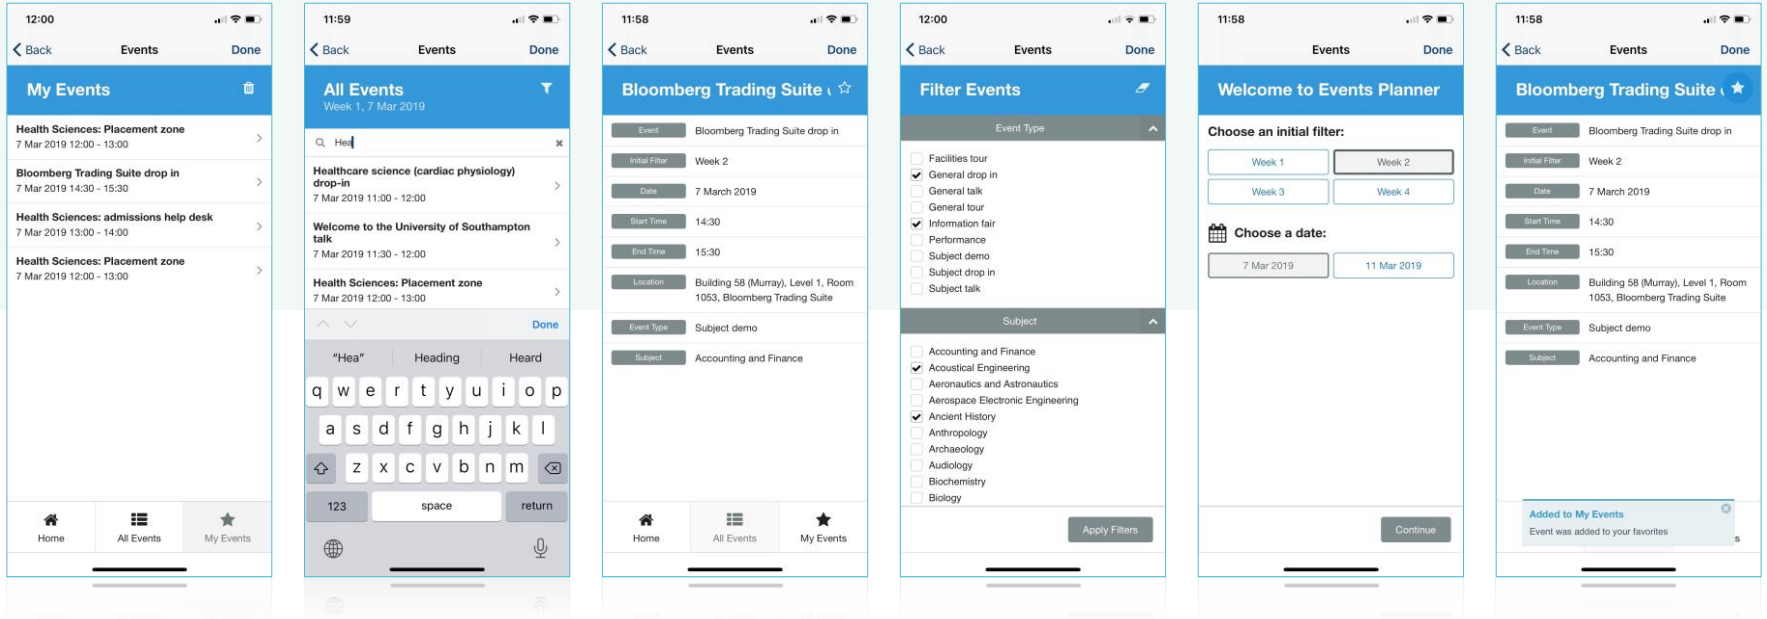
12:00

Back Events Done

My Events

Health Sciences: Placement zone
7 Mar 2019 12:00 - 13:00

Bloomberg Trading Suite drop in
7 Mar 2019 14:30 - 15:30

Health Sciences: admissions help desk
7 Mar 2019 13:00 - 14:00

Health Sciences: Placement zone
7 Mar 2019 12:00 - 13:00

Home All Events My Events

11:59

Back Events Done

All Events
Week 1, 7 Mar 2019

Hea

Healthcare science (cardiac physiology) drop-in
7 Mar 2019 11:00 - 12:00

Welcome to the University of Southampton talk
7 Mar 2019 11:30 - 12:00

Health Sciences: Placement zone
7 Mar 2019 12:00 - 13:00

Done

"Hea" Heading Heard

q w e r t y u i o p
a s d f g h j k l
z x c v b n m
123 space return

11:58

Back Events Done

Bloomberg Trading Suite

| Event | Bloomberg Trading Suite drop in |
|---|---|
| Initial Filter | Week 2 |
| Date | 7 March 2019 |
| Start Time | 14:30 |
| End Time | 15:30 |
| Location | Building 58 (Murray), Level 1, Room 1053, Bloomberg Trading Suite |
| Event Type | Subject demo |
| Subject | Accounting and Finance |

Home All Events My Events

12:00

Back Events Done

Filter Events

Event Type

Facilities tour
General drop in
General talk
General tour
Information fair
Performance
Subject demo
Subject drop in
Subject talk

Subject

Accounting and Finance
Acoustical Engineering
Aeronautics and Astronautics
Aerospace Electronic Engineering
Ancient History
Anthropology
Archaeology
Audiology
Biochemistry
Biology

Apply Filters

11:58

Events Done

Welcome to Events Planner

Choose an initial filter:

Week 1 Week 2
Week 3 Week 4

Choose a date:

7 Mar 2019 11 Mar 2019

Continue

11:58

Back Events Done

Bloomberg Trading Suite

| Event | Bloomberg Trading Suite drop in |
|---|---|
| Initial Filter | Week 2 |
| Date | 7 March 2019 |
| Start Time | 14:30 |
| End Time | 15:30 |
| Location | Building 58 (Murray), Level 1, Room 1053, Bloomberg Trading Suite |
| Event Type | Subject demo |
| Subject | Accounting and Finance |

Added to My Events
Event was added to your favorites